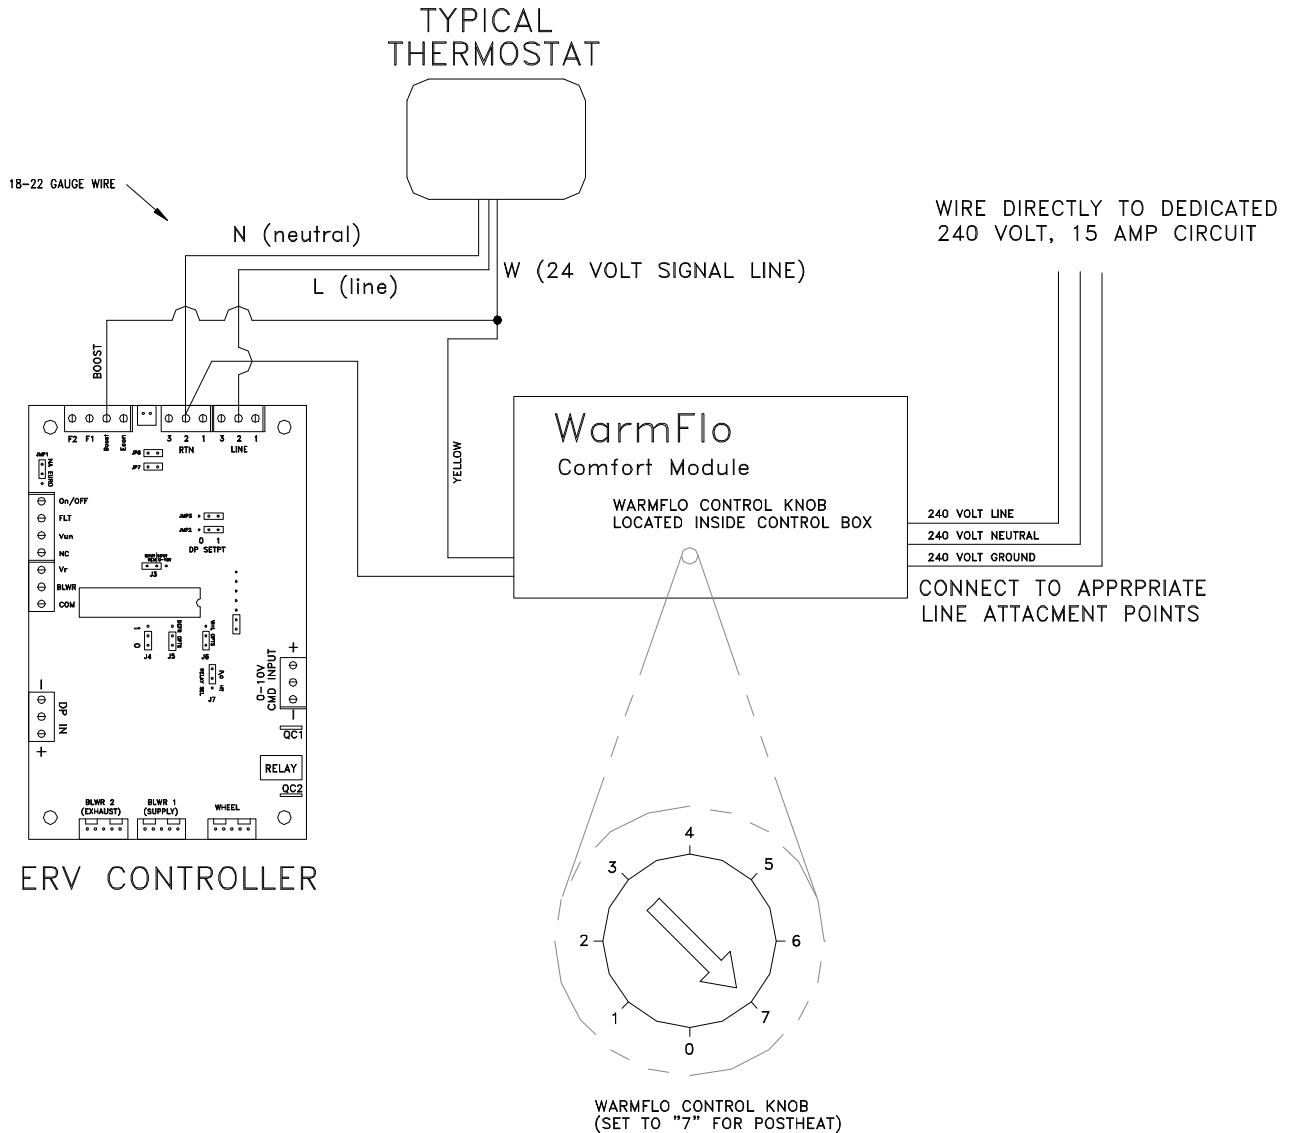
TYPICAL
THERMOSTAT

18-22 GAUGE WIRE

N (neutral)

L (line)

W (24 VOLT SIGNAL LINE)

WIRE DIRECTLY TO DEDICATED
240 VOLT, 15 AMP CIRCUIT

BOOST

F2 F1 Boost Econ
3 2 1 RTN
3 2 1 LINE

JMP1
JP6
JP7

On/OFF
FLT
Vun
NC
Vr
BLWR
COM

JMP3
JMP2
0 1
DP SETPT

J3
J4
J5
J6
J7

0-10V
CMD INPUT
+
-
QC1

DP IN
-
+

RELAY
QC2

BLWR 2 (EXHAUST)
BLWR 1 (SUPPLY)
WHEEL

ERV CONTROLLER

YELLOW

WarmFlo
Comfort Module
WARMFLO CONTROL KNOB
LOCATED INSIDE CONTROL BOX

240 VOLT LINE
240 VOLT NEUTRAL
240 VOLT GROUND

CONNECT TO APPRPRIATE
LINE ATTACMENT POINTS

4
3
5
2
6
1
7
0

WARMFLO CONTROL KNOB
(SET TO "7" FOR POSTHEAT)